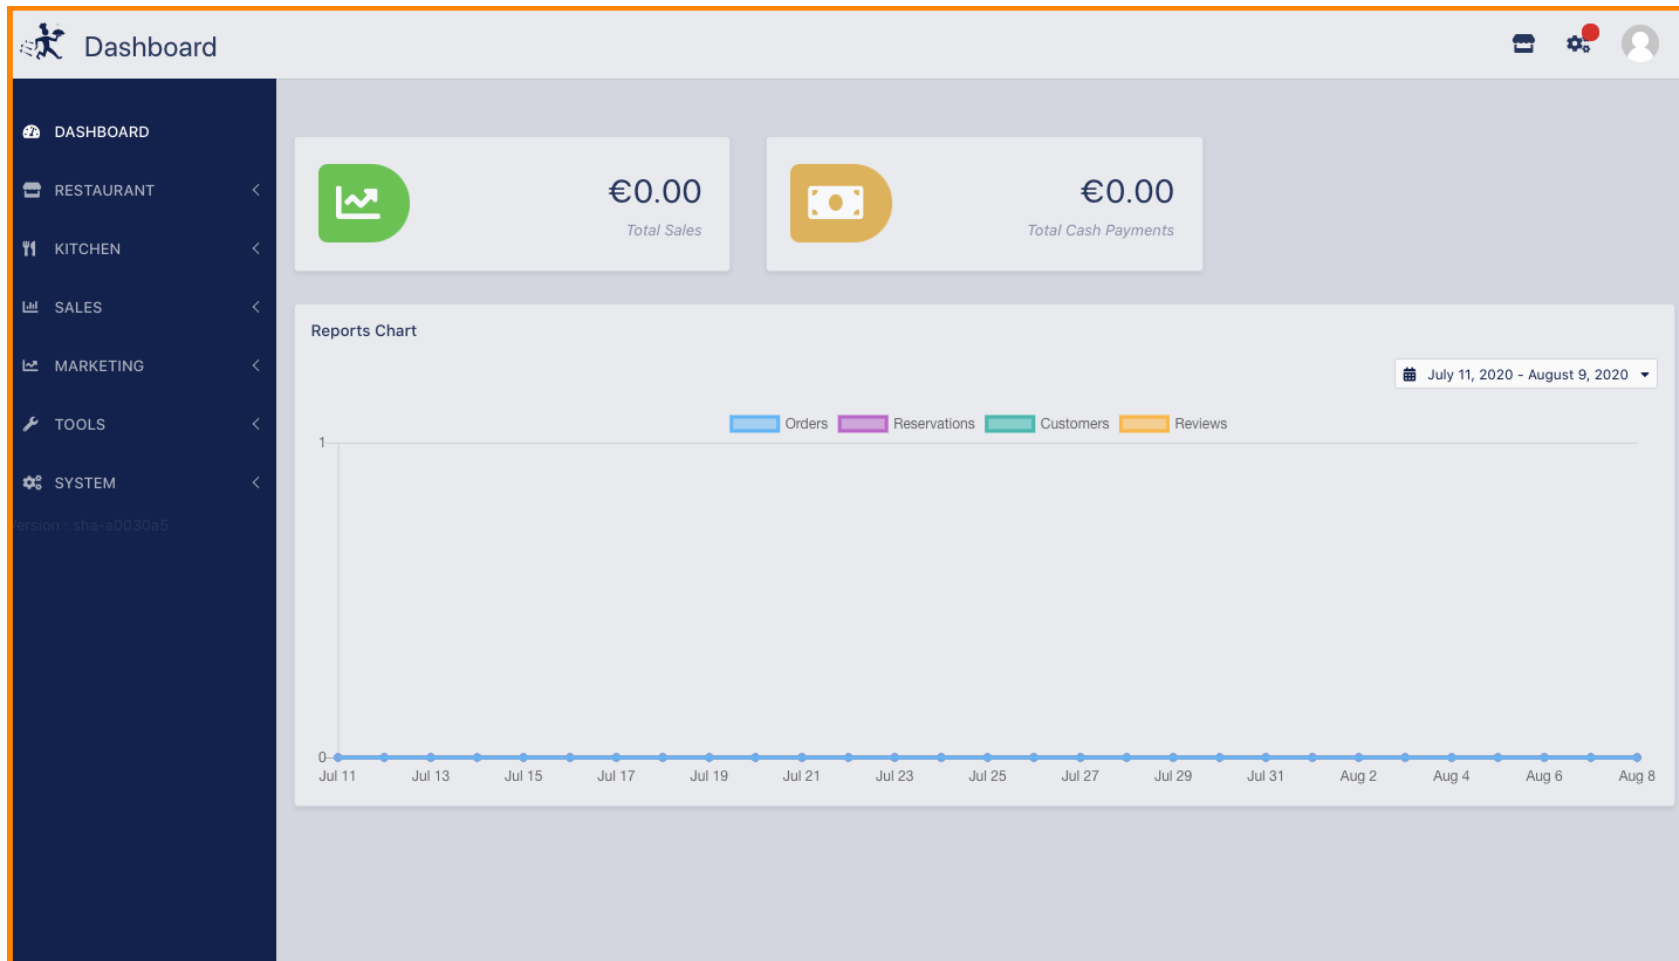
Dashboard

DASHBOARD
RESTAURANT
KITCHEN
SALES
MARKETING
TOOLS
SYSTEM
ersion : sha-a0030a5

€0.00
Total Sales

€0.00
Total Cash Payments

Reports Chart

July 11, 2020 - August 9, 2020

Orders Reservations Customers Reviews

1
0
Jul 11 Jul 13 Jul 15 Jul 17 Jul 19 Jul 21 Jul 23 Jul 25 Jul 27 Jul 29 Jul 31 Aug 2 Aug 4 Aug 6 Aug 8